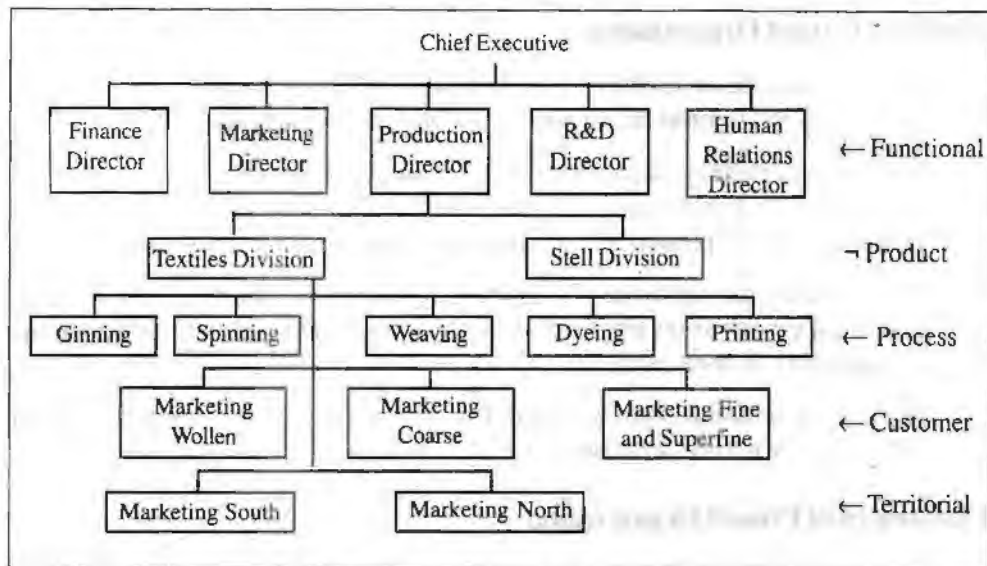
Chief Executive

Finance Director

Marketing Director

Production Director

R&D Director

Human Relations Director

← Functional

Textiles Division

Stell Division

¬ Product

Ginning

Spinning

Weaving

Dyeing

Printing

← Process

Marketing Wollen

Marketing Coarse

Marketing Fine and Superfine

← Customer

Marketing South

Marketing North

← Territorial